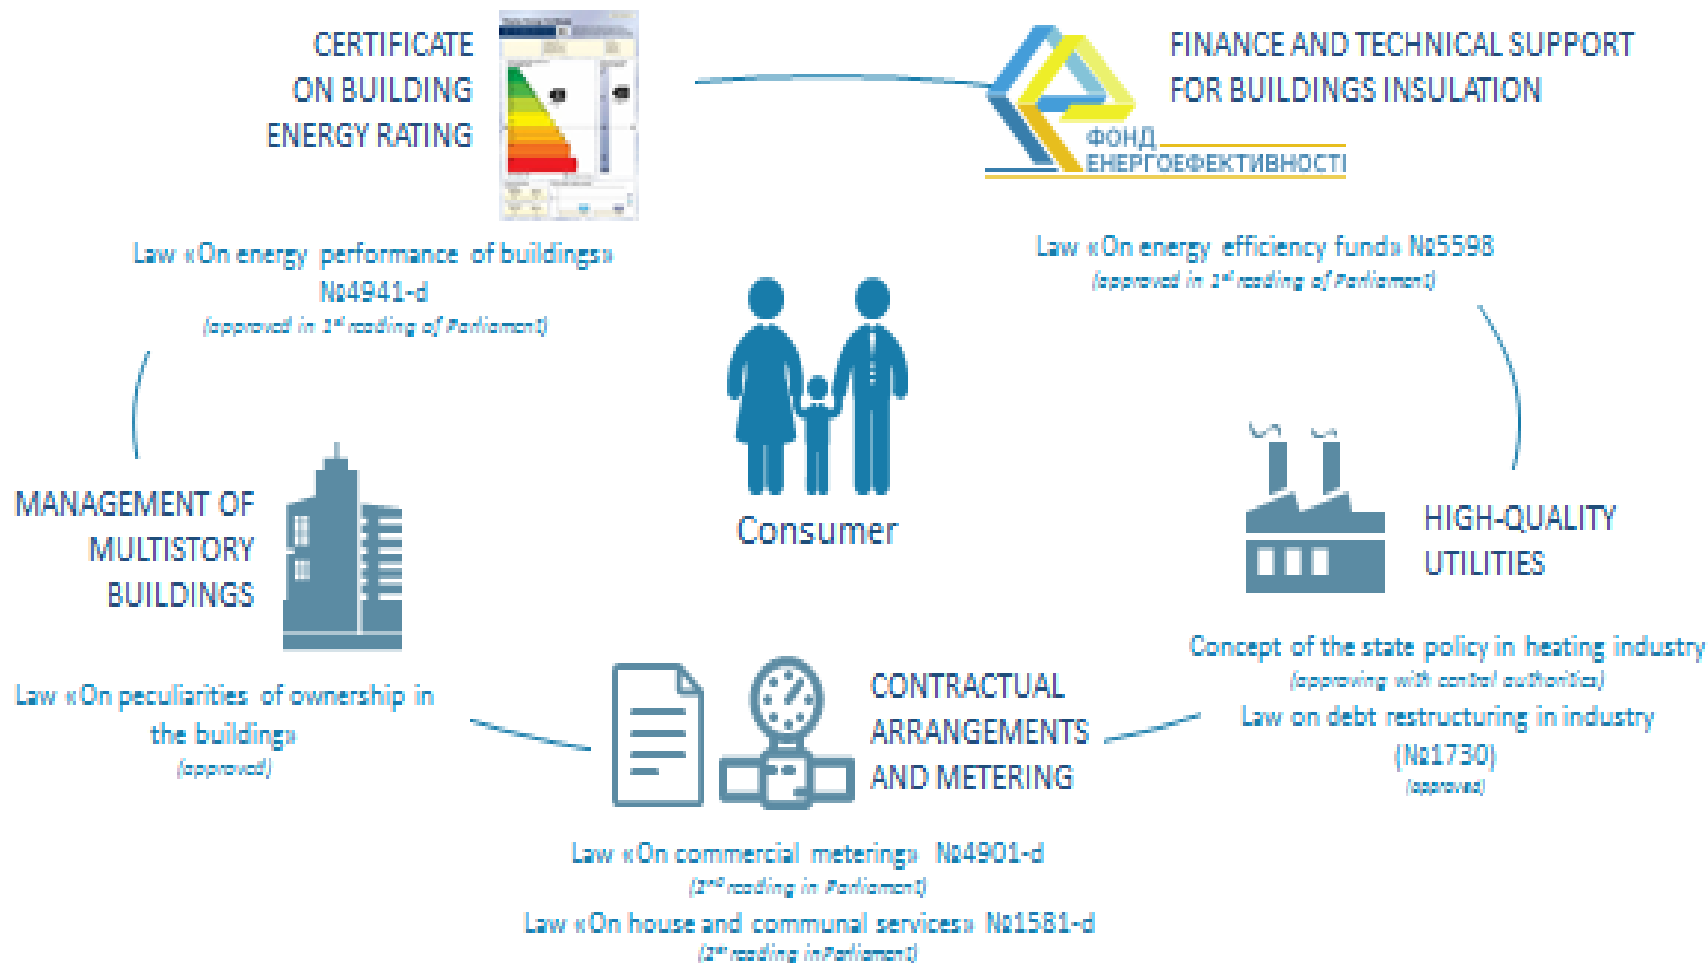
CERTIFICATE ON BUILDING ENERGY RATING

FINANCE AND TECHNICAL SUPPORT FOR BUILDINGS INSULATION

ФОНД ЕНЕРГОЕФЕКТИВНОСТІ

Law «On energy performance of buildings» №4941-d
(approved in 1st reading of Parliament)

Law «On energy efficiency fund» №5598
(approved in 1st reading of Parliament)

Consumer

MANAGEMENT OF MULTISTORY BUILDINGS

HIGH-QUALITY UTILITIES

Concept of the state policy in heating industry
(approving with central authorities)

Law on debt restructuring in industry (№1730)
(approved)

Law «On peculiarities of ownership in the building»
(approved)

CONTRACTUAL ARRANGEMENTS AND METERING

Law «On commercial metering» №4901-d
(2nd reading in Parliament)

Law «On house and communal services» №1581-d
(2nd reading in Parliament)